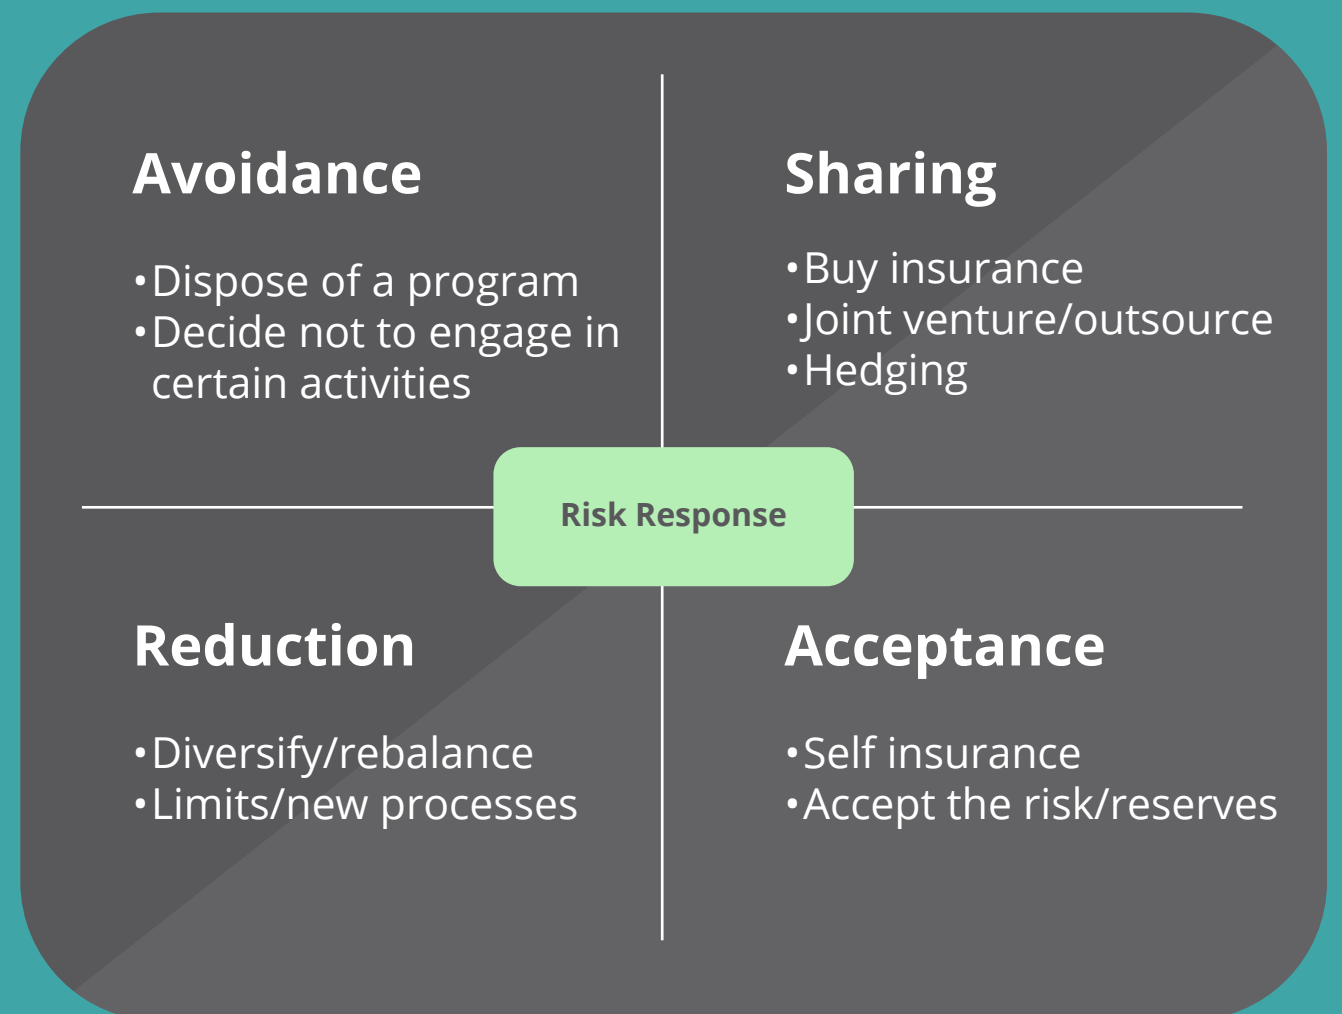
Avoidance

•Dispose of a program
•Decide not to engage in certain activities

Sharing

•Buy insurance
•Joint venture/outsource
•Hedging

Risk Response

Reduction

•Diversify/rebalance
•Limits/new processes

Acceptance

•Self insurance
•Accept the risk/reserves